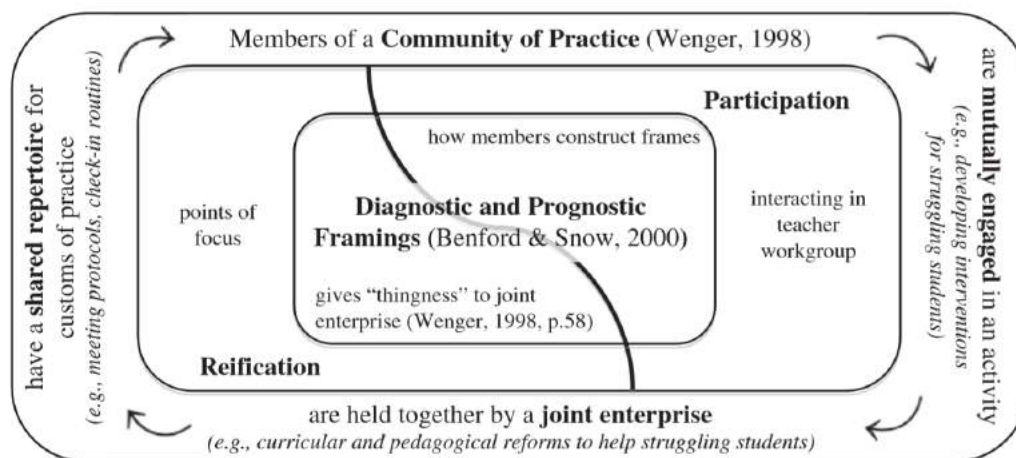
Members of a **Community of Practice** (Wenger, 1998)

are **mutually engaged** in an activity (e.g., developing interventions for struggling students)

are held together by a **joint enterprise** (e.g., curricular and pedagogical reforms to help struggling students)

have a **shared repertoire** for customs of practice (e.g., meeting protocols, check-in routines)

**Participation**

how members construct frames

points of focus

**Diagnostic and Prognostic Framings** (Benford & Snow, 2000)

interacting in teacher workgroup

gives "thingness" to joint enterprise (Wenger, 1998, p.58)

**Reification**